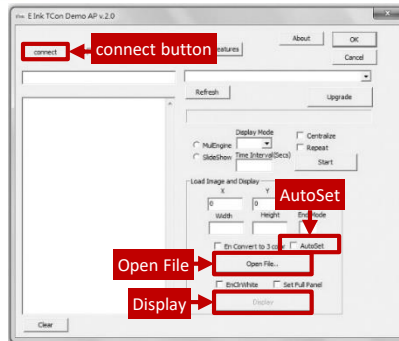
E Ink TCon Demo AP v.2.0

connect

connect button

Features

About

OK

Cancel

Refresh

Upgrade

Display Mode

MulEngine

SlideShow

Time Interval(Secs)

Centralize

Repeat

Start

Load Image and Display

X

Y

0

0

Width

Height

End Mode

AutoSet

En Convert to 3 color

AutoSet

Open File

Open File..

En0White

Set Pull Panel

Display

Display

Clear